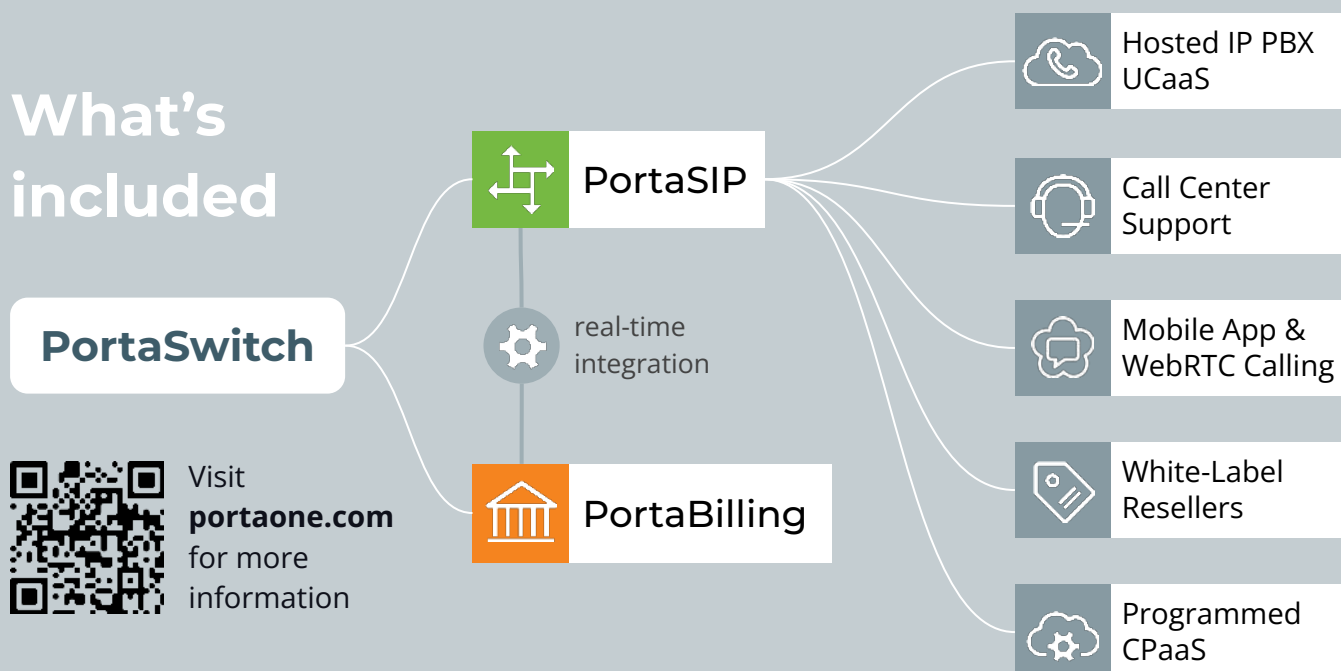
What's included

PortaSwitch

PortaSIP

real-time integration

PortaBilling

Visit **portaone.com** for more information

Hosted IP PBX UCaaS

Call Center Support

Mobile App & WebRTC Calling

White-Label Resellers

Programmed CPaaS